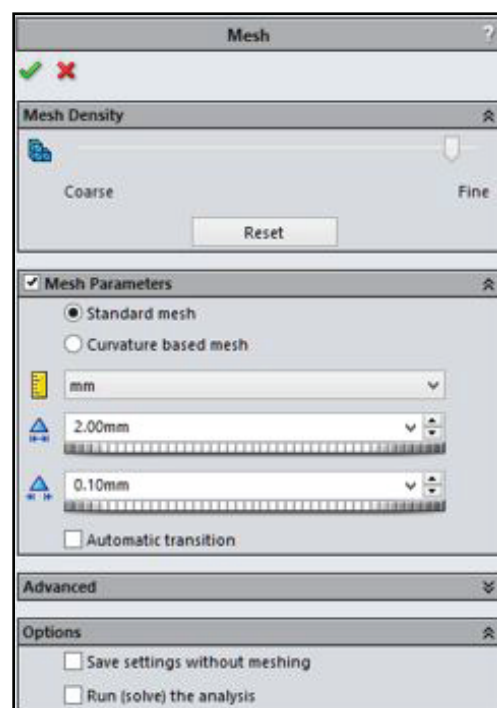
Mesh

Mesh Density

Coarse

Fine

Reset

Mesh Parameters

Standard mesh

Curvature based mesh

mm

2.00mm

0.10mm

Automatic transition

Advanced

Options

Save settings without meshing

Run (solve) the analysis